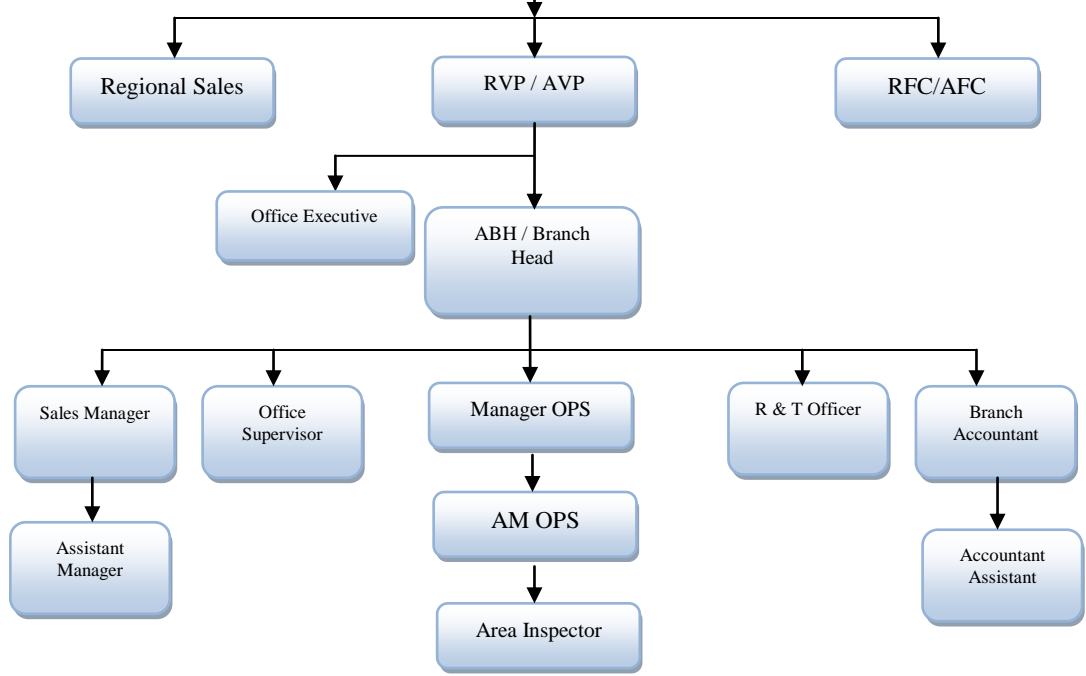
Regional Sales

RVP / AVP

RFC/AFC

Office Executive

ABH / Branch Head

Sales Manager

Office Supervisor

Manager OPS

R & T Officer

Branch Accountant

Assistant Manager

AM OPS

Accountant Assistant

Area Inspector